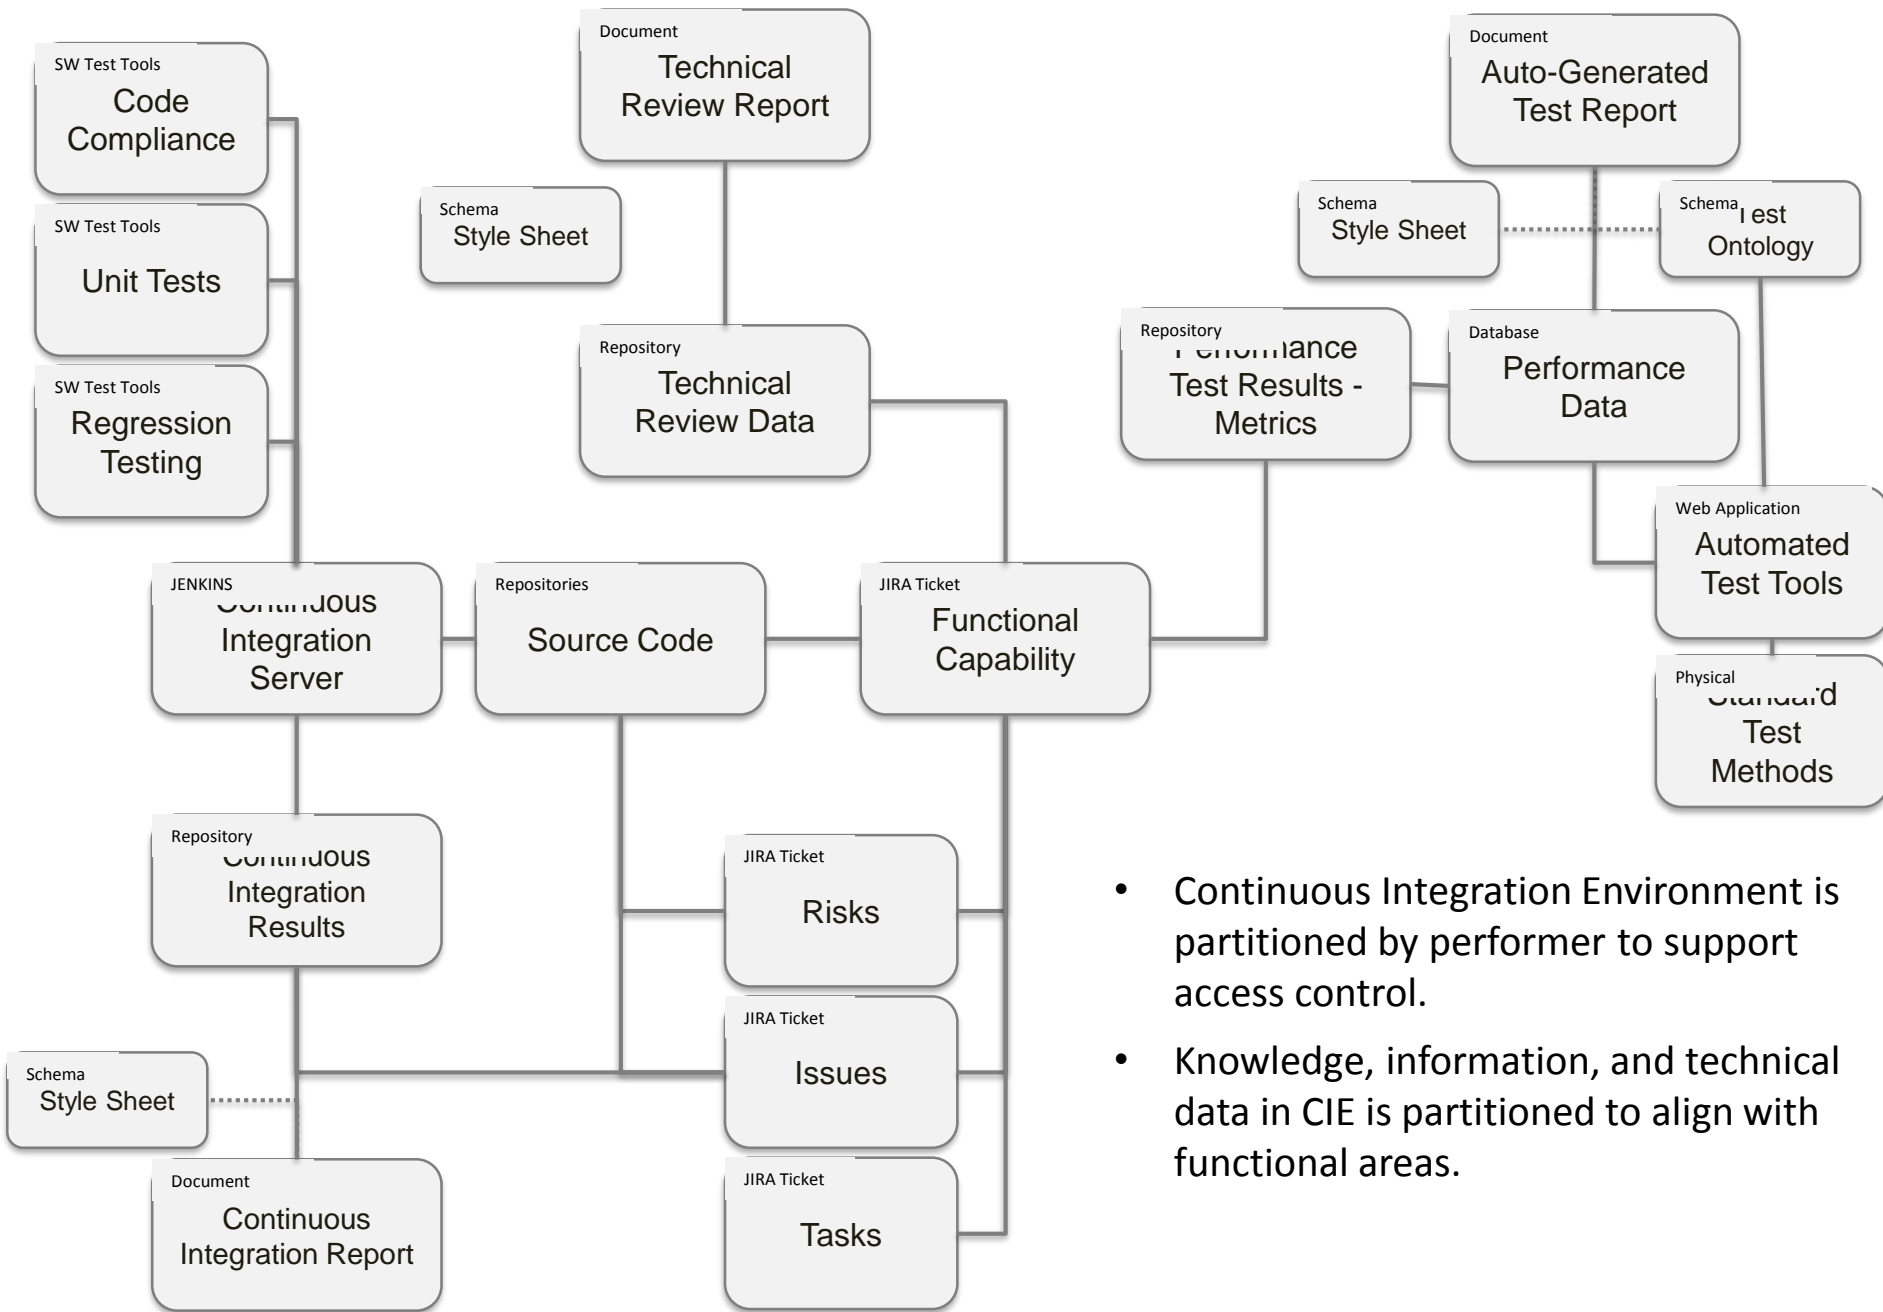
SW Test Tools
Code Compliance

SW Test Tools
Unit Tests

SW Test Tools
Regression Testing

Document
Technical Review Report

Schema
Style Sheet

Repository
Technical Review Data

Document
Auto-Generated Test Report

Schema
Style Sheet

Schema
Test Ontology

Repository
Performance Test Results - Metrics

Database
Performance Data

Web Application
Automated Test Tools

Physical
Standard Test Methods

JENKINS
Continuous Integration Server

Repositories
Source Code

JIRA Ticket
Functional Capability

Repository
Continuous Integration Results

JIRA Ticket
Risks

JIRA Ticket
Issues

JIRA Ticket
Tasks

Schema
Style Sheet

Document
Continuous Integration Report

• Continuous Integration Environment is partitioned by performer to support access control.

• Knowledge, information, and technical data in CIE is partitioned to align with functional areas.